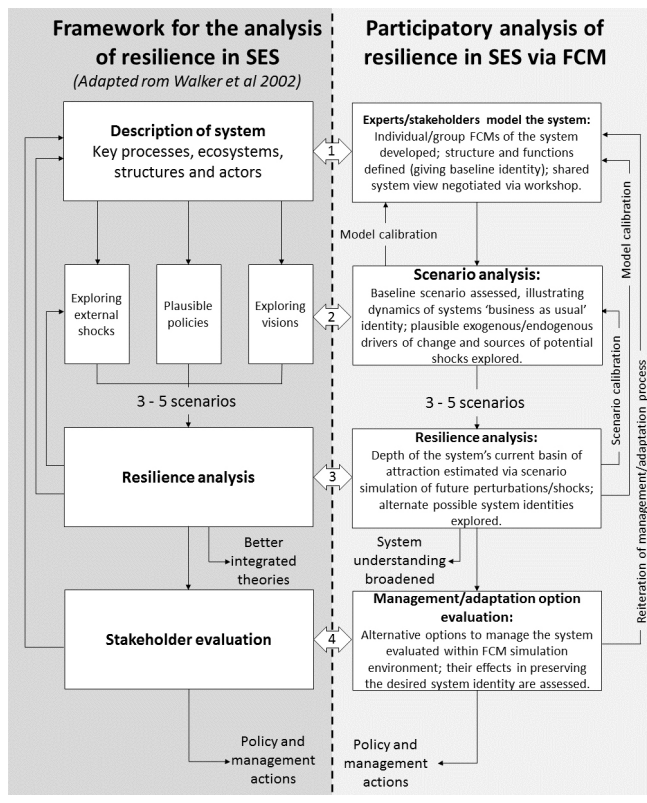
Framework for the analysis of resilience in SES

(Adapted rom Walker et al 2002)

Participatory analysis of resilience in SES via FCM

Description of system
Key processes, ecosystems, structures and actors

1

Experts/stakeholders model the system:
Individual/group FCMs of the system developed; structure and functions defined (giving baseline identity); shared system view negotiated via workshop.

Model calibration

Model calibration

Exploring external shocks

Plausible policies

Exploring visions

2

Scenario analysis:
Baseline scenario assessed, illustrating dynamics of systems 'business as usual' identity; plausible exogenous/endogenous drivers of change and sources of potential shocks explored.

Scenario calibration

3 - 5 scenarios

3 - 5 scenarios

Resilience analysis

3

Resilience analysis:
Depth of the system's current basin of attraction estimated via scenario simulation of future perturbations/shocks; alternate possible system identities explored.

Reiteration of management/adaptation process

Better integrated theories

System understanding broadened

Stakeholder evaluation

4

Management/adaptation option evaluation:
Alternative options to manage the system evaluated within FCM simulation environment; their effects in preserving the desired system identity are assessed.

Policy and management actions

Policy and management actions